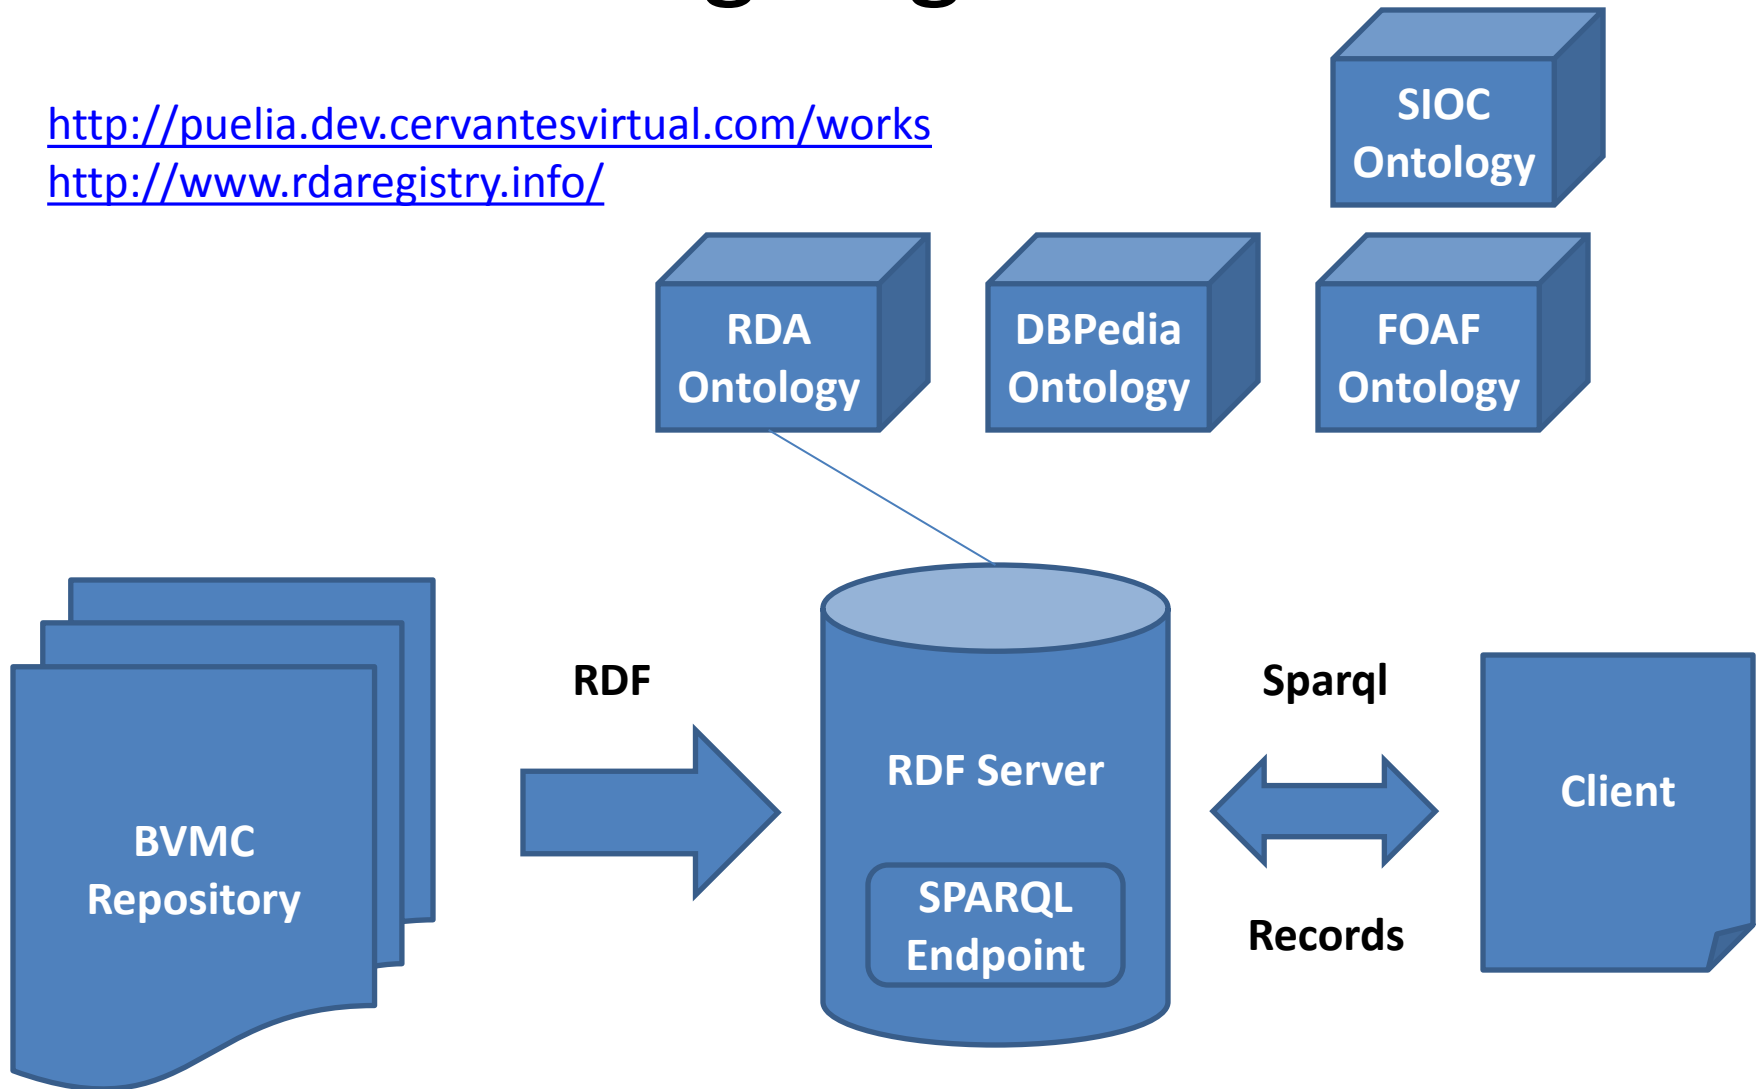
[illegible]

http://puelia.dev.cervantesvirtual.com/works
http://www.rdaregistry.info/

SIOC Ontology

RDA Ontology

DBPedia Ontology

FOAF Ontology

BVMC Repository

RDF

RDF Server

SPARQL Endpoint

Sparql

Records

Client